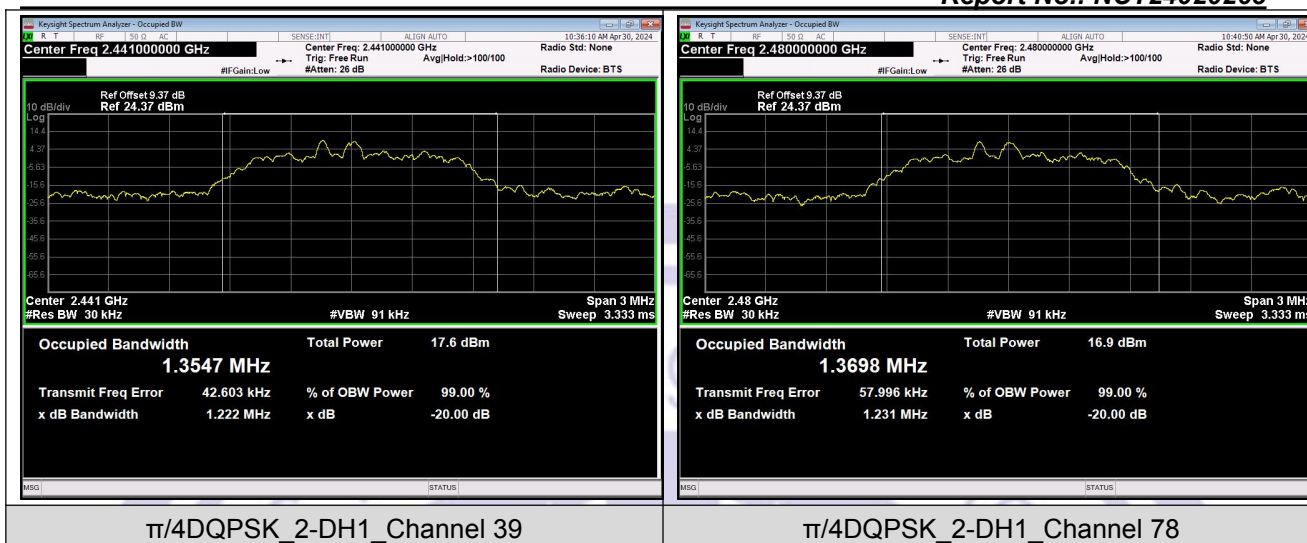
Report No.: NCT24020208

| | |
|---|---|
| Keysight Spectrum Analyzer - Occupied BW<br>RT RF 50 Ω AC SENSE:INT ALIGN AUTO 10:36:10 AM Apr 30, 2024<br>Center Freq 2.441000000 GHz<br>Center Freq: 2.441000000 GHz<br>Trig: Free Run Avg\|Hold:>100/100<br>#IFGain:Low #Atten: 26 dB<br>Radio Std: None<br>Radio Device: BTS<br>Ref Offset 9.37 dB<br>10 dB/div Ref 24.37 dBm<br>Log<br>14.4<br>4.37<br>-5.63<br>-15.6<br>-25.6<br>-35.6<br>-45.6<br>-55.6<br>-65.6<br>Center 2.441 GHz Span 3 MHz<br>#Res BW 30 kHz #VBW 91 kHz Sweep 3.333 ms<br>Occupied Bandwidth<br>1.3547 MHz<br>Total Power 17.6 dBm<br>Transmit Freq Error 42.603 kHz<br>% of OBW Power 99.00 %<br>x dB Bandwidth 1.222 MHz<br>x dB -20.00 dB<br>MSG STATUS | Keysight Spectrum Analyzer - Occupied BW<br>RT RF 50 Ω AC SENSE:INT ALIGN AUTO 10:40:50 AM Apr 30, 2024<br>Center Freq 2.480000000 GHz<br>Center Freq: 2.480000000 GHz<br>Trig: Free Run Avg\|Hold:>100/100<br>#IFGain:Low #Atten: 26 dB<br>Radio Std: None<br>Radio Device: BTS<br>Ref Offset 9.37 dB<br>10 dB/div Ref 24.37 dBm<br>Log<br>14.4<br>4.37<br>-5.63<br>-15.6<br>-25.6<br>-35.6<br>-45.6<br>-55.6<br>-65.6<br>Center 2.48 GHz Span 3 MHz<br>#Res BW 30 kHz #VBW 91 kHz Sweep 3.333 ms<br>Occupied Bandwidth<br>1.3698 MHz<br>Total Power 16.9 dBm<br>Transmit Freq Error 57.996 kHz<br>% of OBW Power 99.00 %<br>x dB Bandwidth 1.231 MHz<br>x dB -20.00 dB<br>MSG STATUS |
| π/4DQPSK_2-DH1_Channel 39 | π/4DQPSK_2-DH1_Channel 78 |